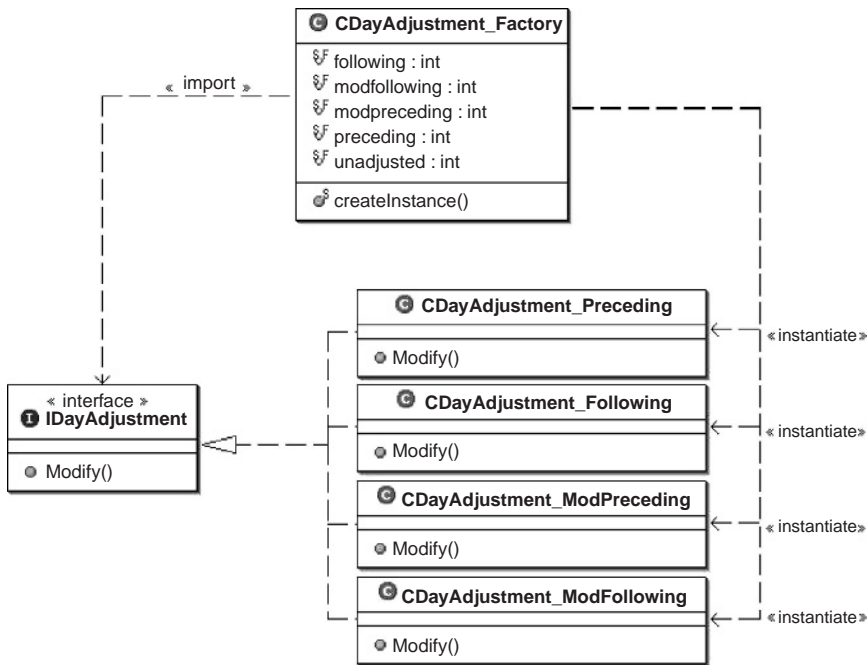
CDayAdjustment_Factory
following : int
modfollowing : int
modpreceding : int
preceding : int
unadjusted : int
createInstance()

« import »

CDayAdjustment_Preceding
Modify()

« instantiate »

« interface »
IDayAdjustment
Modify()

CDayAdjustment_Following
Modify()

« instantiate »

CDayAdjustment_ModPreceding
Modify()

« instantiate »

CDayAdjustment_ModFollowing
Modify()

« instantiate »